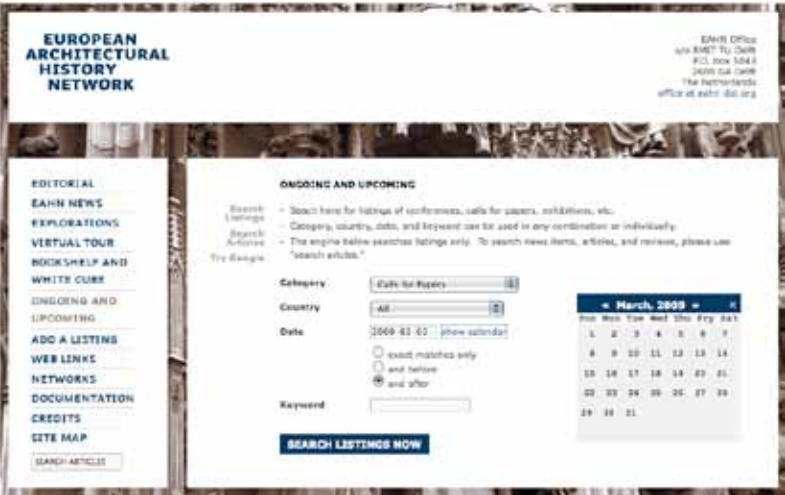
EUROPEAN ARCHITECTURAL HISTORY NETWORK

EAHN Office
c/o BMET TU Delft
P.O. box 5043
2600 GA Delft
The Netherlands
office at eahn dot org

EDITORIAL
EAHN NEWS
EXPLORATIONS
VIRTUAL TOUR
BOOKSHELF AND WHITE CUBE
ONGOING AND UPCOMING
ADD A LISTING
WEB LINKS
NETWORKS
DOCUMENTATION
CREDITS
SITE MAP
SEARCH ARTICLES

Search Listings
Search Articles
Try Google

ONGOING AND UPCOMING

- Search here for listings of conferences, calls for papers, exhibitions, etc.
- Category, country, date, and keyword can be used in any combination or individually.
- The engine below searches listings only. To search news items, articles, and reviews, please use "search articles."

Category: Calls for Papers
Country: All
Date: 2009 03 02 show calendar
exact matches only
and before
and after
Keyword

SEARCH LISTINGS NOW

« March, 2009 » ×

| Sun | Mon | Tue | Wed | Thu | Fri | Sat |
|---|---|---|---|---|---|---|
| 1 | 2 | 3 | 4 | 5 | 6 | 7 |
| 8 | 9 | 10 | 11 | 12 | 13 | 14 |
| 15 | 16 | 17 | 18 | 19 | 20 | 21 |
| 22 | 23 | 24 | 25 | 26 | 27 | 28 |
| 29 | 30 | 31 | | | | |